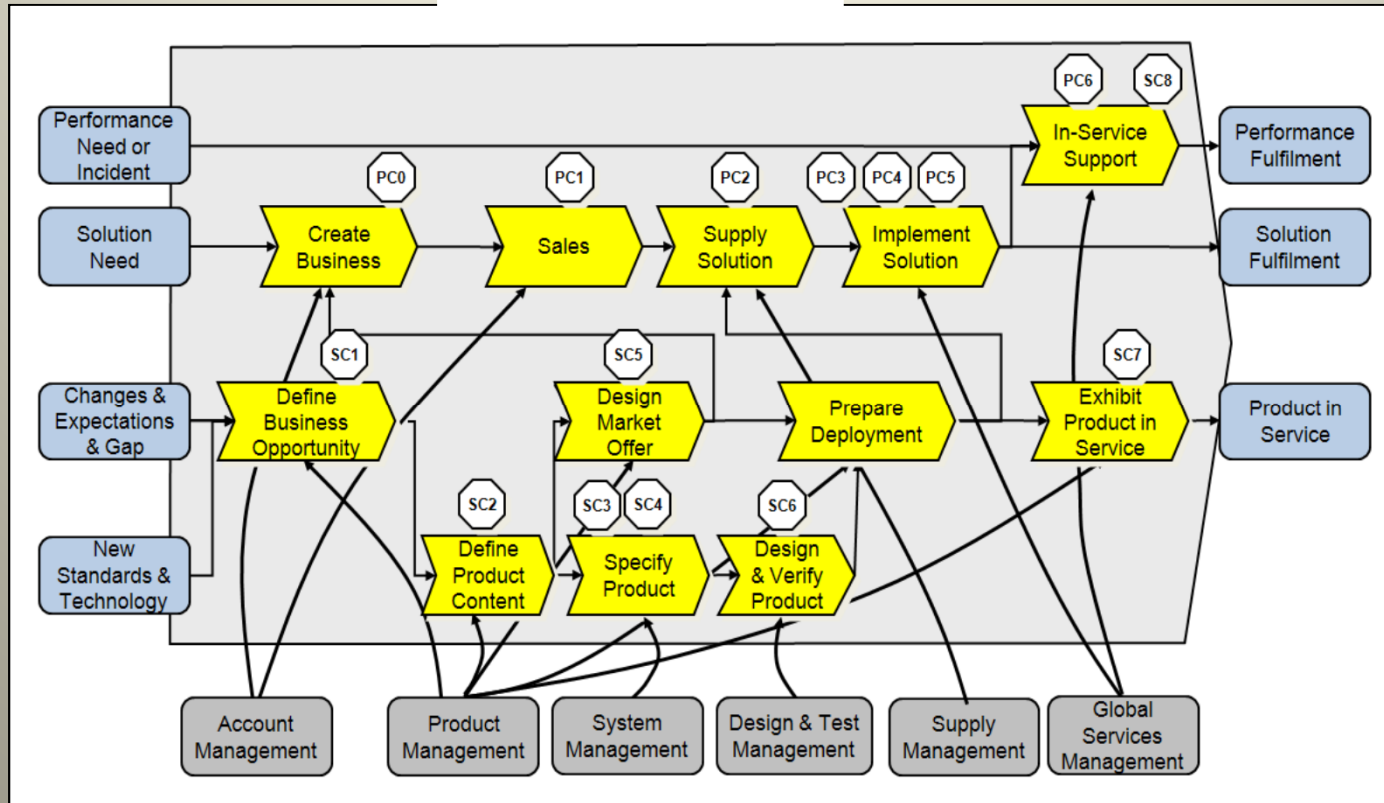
PC6
SC8
Performance Need or Incident
In-Service Support
Performance Fulfilment
PC0
PC1
PC2
PC3
PC4
PC5
Solution Need
Create Business
Sales
Supply Solution
Implement Solution
Solution Fulfilment
SC1
SC5
SC7
Changes & Expectations & Gap
Define Business Opportunity
Design Market Offer
Prepare Deployment
Exhibit Product in Service
Product in Service
SC2
SC3
SC4
SC6
New Standards & Technology
Define Product Content
Specify Product
Design & Verify Product
Account Management
Product Management
System Management
Design & Test Management
Supply Management
Global Services Management